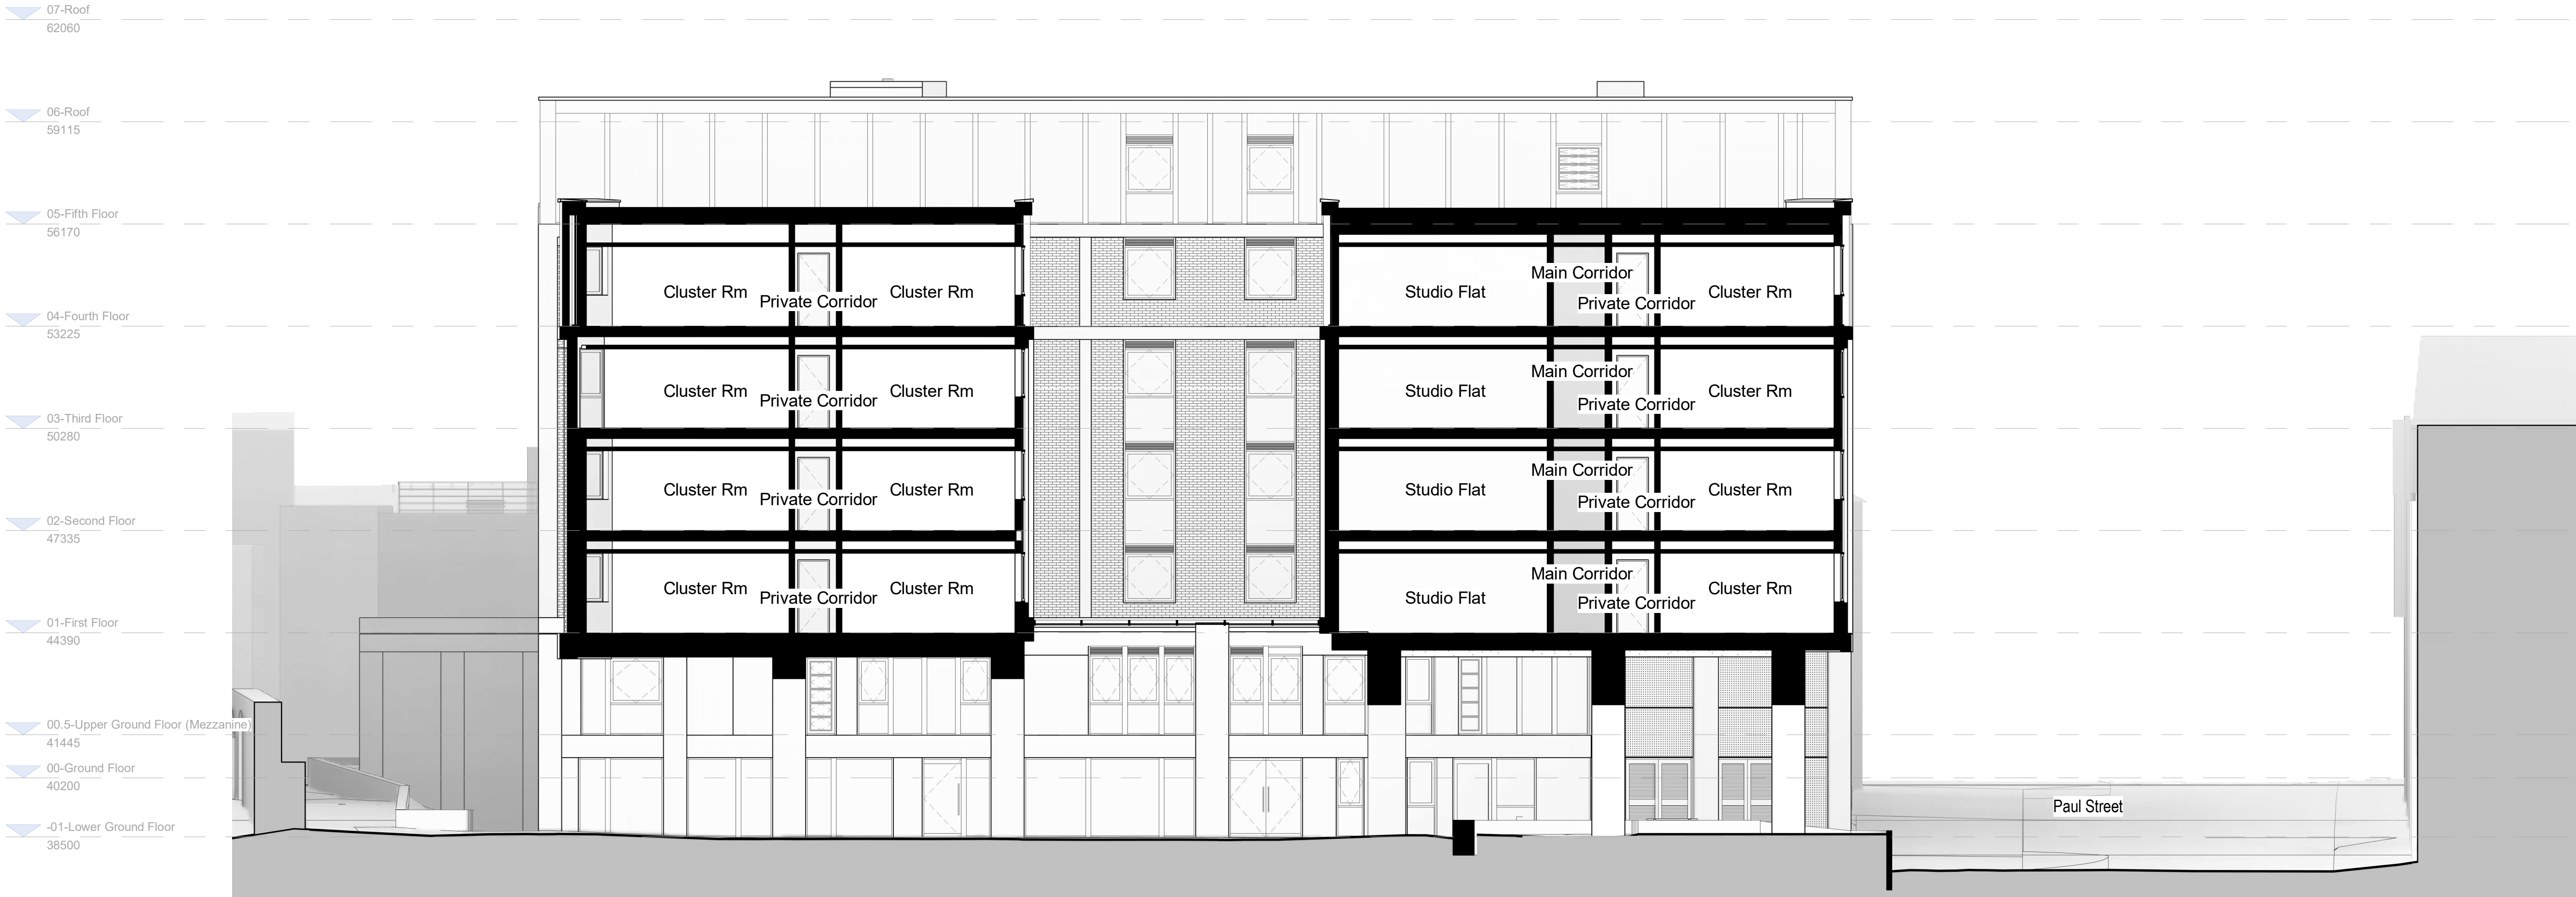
07-Roof
62060

06-Roof
59115

05-Fifth Floor
56170

04-Fourth Floor
53225

03-Third Floor
50280

02-Second Floor
47335

01-First Floor
44390

00.5-Upper Ground Floor (Mezzanine)
41445

00-Ground Floor
40200

-01-Lower Ground Floor
38500

Cluster Rm Private Corridor Cluster Rm
Studio Flat Main Corridor Private Corridor Cluster Rm

Cluster Rm Private Corridor Cluster Rm
Studio Flat Main Corridor Private Corridor Cluster Rm

Cluster Rm Private Corridor Cluster Rm
Studio Flat Main Corridor Private Corridor Cluster Rm

Cluster Rm Private Corridor Cluster Rm
Studio Flat Main Corridor Private Corridor Cluster Rm

Paul Street